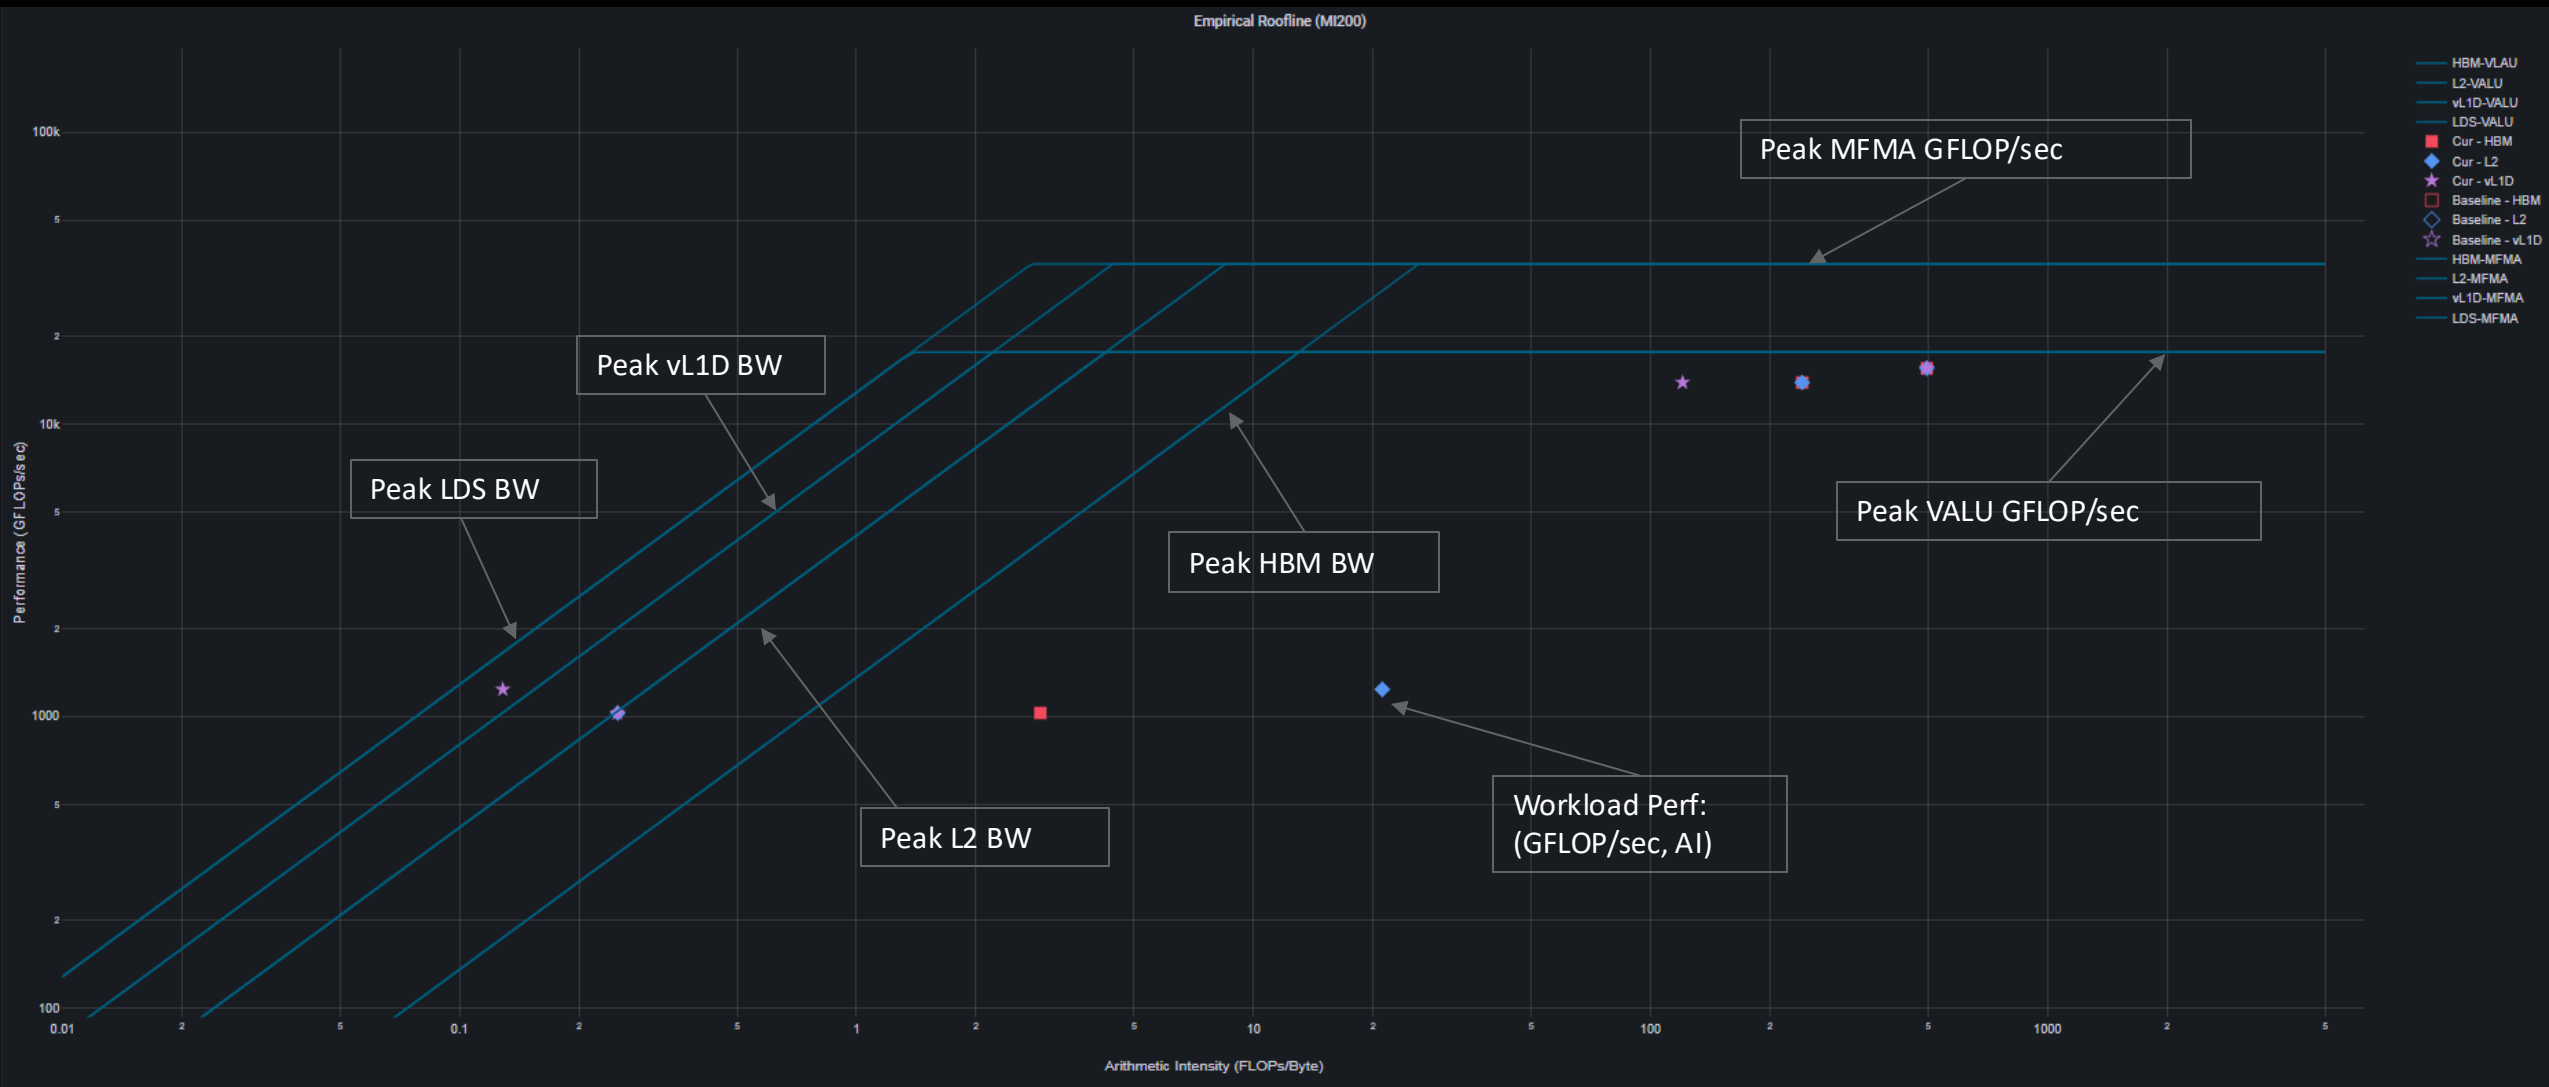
Empirical Roofline (MI200)

HBM-VLAU
L2-VALU
vL1D-VALU
LDS-VALU
Cur - HBM
Cur - L2
Cur - vL1D
Baseline - HBM
Baseline - L2
Baseline - vL1D
HBM-MFMA
L2-MFMA
vL1D-MFMA
LDS-MFMA

Peak MFMA GFLOP/sec

Peak vL1D BW

Peak LDS BW

Peak HBM BW

Peak VALU GFLOP/sec

Peak L2 BW

Workload Perf:
(GFLOP/sec, AI)

100k
5
2
10k
5
2
1000
5
2
100

Performance (GFLOPs/sec)

0.01
2
5
0.1
2
5
1
2
5
10
2
5
100
2
5
1000
2
5

Arithmetic Intensity (FLOPs/Byte)